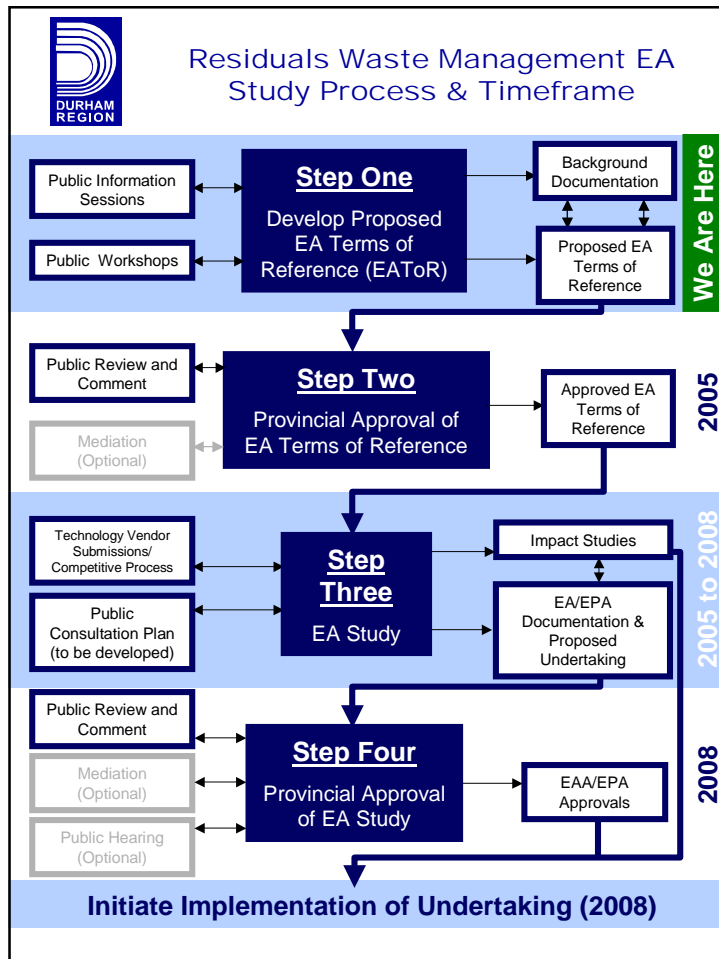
DURHAM REGION

Residuals Waste Management EA Study Process & Timeframe

Public Information Sessions

Public Workshops

Step One

Develop Proposed EA Terms of Reference (EAToR)

Background Documentation

Proposed EA Terms of Reference

We Are Here

Public Review and Comment

Mediation (Optional)

Step Two

Provincial Approval of EA Terms of Reference

Approved EA Terms of Reference

2005

Technology Vendor Submissions/ Competitive Process

Public Consultation Plan (to be developed)

Step Three

EA Study

Impact Studies

EA/EPA Documentation & Proposed Undertaking

2005 to 2008

Public Review and Comment

Mediation (Optional)

Public Hearing (Optional)

Step Four

Provincial Approval of EA Study

EAA/EPA Approvals

2008

Initiate Implementation of Undertaking (2008)